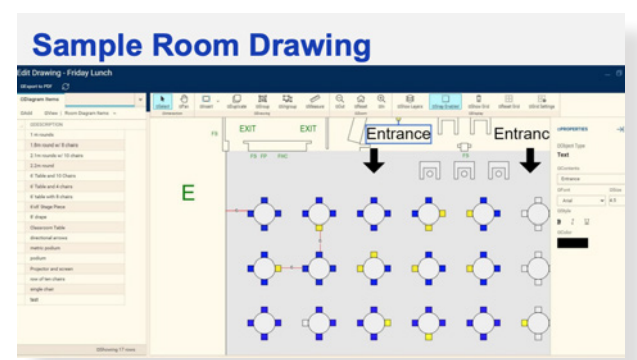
Sample Room Drawing

Edit Drawing - Friday Lunch

Export to PDF

Diagram Items

DESCRIPTION

1 m rounds

1.8m round w/ 8 chairs

2.1m rounds w/ 10 chairs

2.2m round

6' Table and 10 Chairs

6' Table and 4 chairs

6 table with 8 chairs

8x8' Stage Piece

8' stage

Classroom Table

directional arrows

metric podium

podium

Projector and screen

row of ten chairs

single chair

text

Showing 17 rows

Select

Pan

Insert

Duplicate

Snap

Group

Measure

Show Layers

Snap Enabled

Show Grid

Reset Grid

Grid Settings

EXIT

EXIT

FS FP FAC

FS

FS

Entrance

Entranc

E

PROPERTIES

Object Type

Text

Contents

Entrance

Font

Arial

Size

Style

B I U

Color